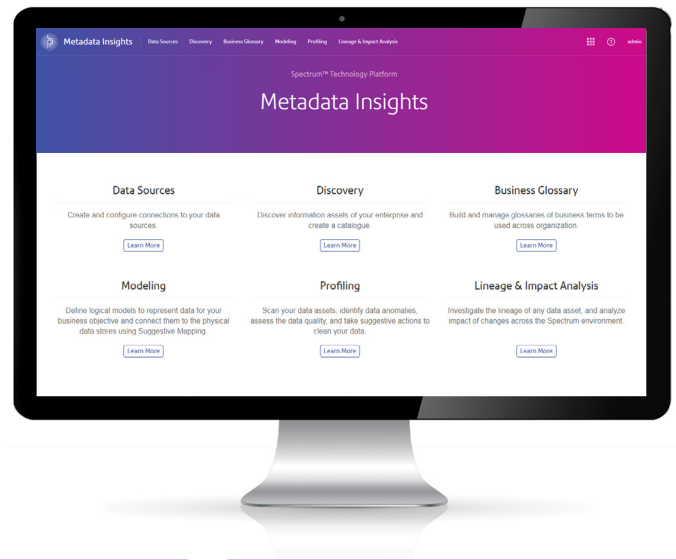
Metadata Insights Data Sources Discovery Business Glossary Modeling Profiling Lineage & Impact Analysis admin

Spectrum™ Technology Platform

Metadata Insights

Data Sources

Create and configure connections to your data sources.

Learn More

Discovery

Discover information assets of your enterprise and create a catalogue.

Learn More

Business Glossary

Build and manage glossaries of business terms to be used across organization.

Learn More

Modeling

Define logical models to represent data for your business objective and connect them to the physical data stores using Suggestive Mapping.

Learn More

Profiling

Scan your data assets, identify data anomalies, assess the data quality, and take suggestive actions to clean your data.

Learn More

Lineage & Impact Analysis

Investigate the lineage of any data asset, and analyze impact of changes across the Spectrum environment.

Learn More